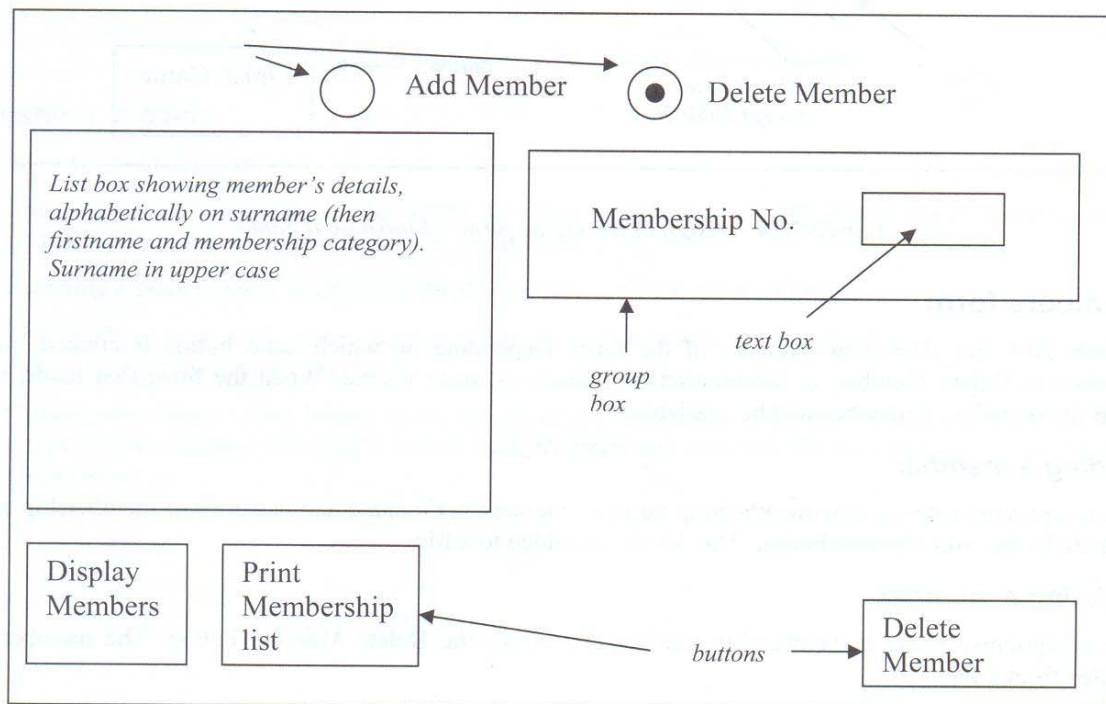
Add Member

Delete Member

*List box showing member's details, alphabetically on surname (then firstname and membership category). Surname in upper case*

Membership No.

*text box*

*group box*

Display Members

Print Membership list

*buttons*

Delete Member